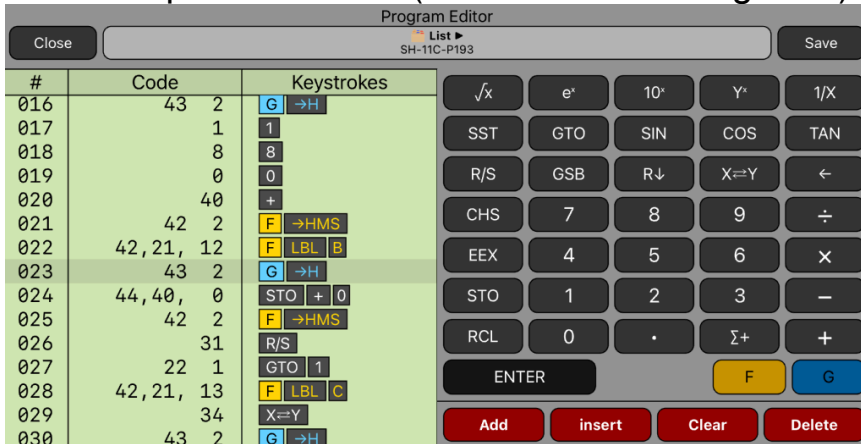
Program Editor

Close

List ▶
SH-11C-P193

Save

| # | Code | Keystrokes |
|---|---|---|
| 016 | 43 2 | G →H |
| 017 | 1 | 1 |
| 018 | 8 | 8 |
| 019 | 0 | 0 |
| 020 | 40 | + |
| 021 | 42 2 | F →HMS |
| 022 | 42,21, 12 | F LBL B |
| 023 | 43 2 | G →H |
| 024 | 44,40, 0 | STO + 0 |
| 025 | 42 2 | F →HMS |
| 026 | 31 | R/S |
| 027 | 22 1 | GTO 1 |
| 028 | 42,21, 13 | F LBL C |
| 029 | 34 | X⇌Y |
| 030 | 43 2 | G →H |

$\sqrt{x}$ $e^x$ $10^x$ $Y^x$ 1/X
SST GTO SIN COS TAN
R/S GSB R↓ X⇌Y ←
CHS 7 8 9 ÷
EEX 4 5 6 ×
STO 1 2 3 −
RCL 0 · Σ+ +
ENTER F G

Add insert Clear Delete